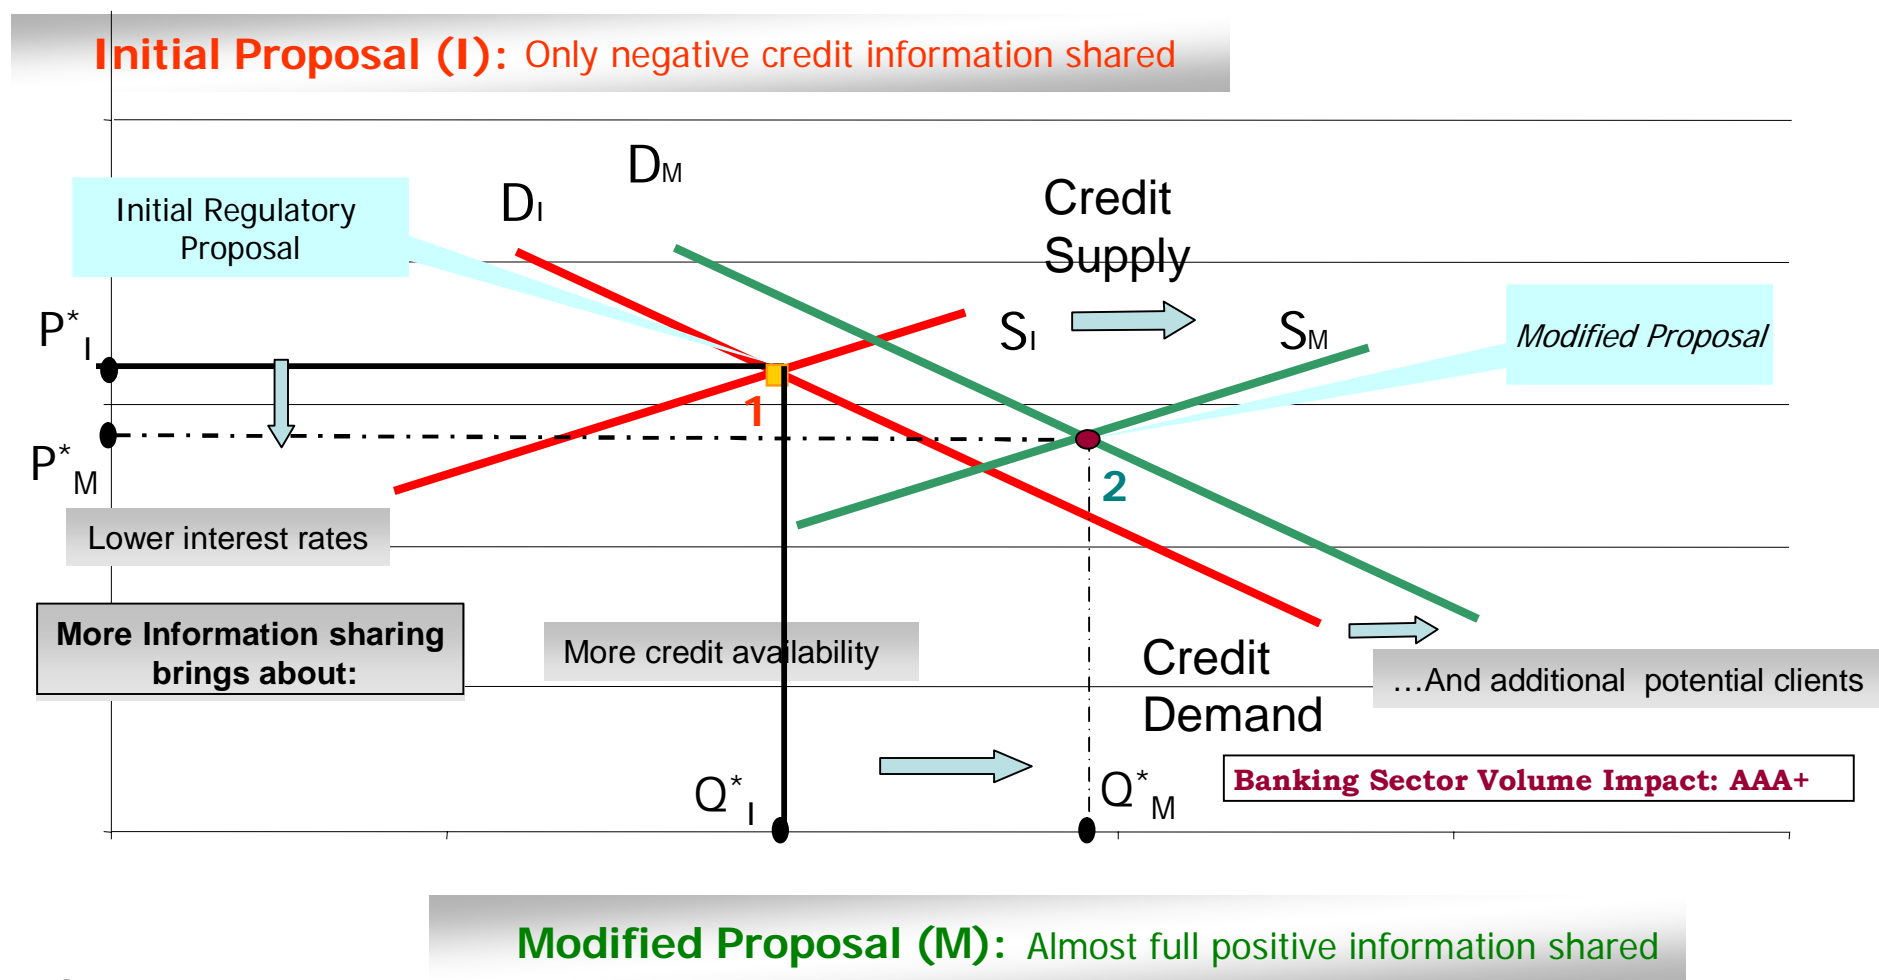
Initial Proposal (I): Only negative credit information shared

Initial Regulatory Proposal

$D_M$

$D_I$

Credit Supply

$S_I$

$S_M$

Modified Proposal

$P^*_I$

1

$P^*_M$

2

Lower interest rates

More Information sharing brings about:

More credit availability

Credit Demand

…And additional potential clients

$Q^*_I$

$Q^*_M$

Banking Sector Volume Impact: AAA+

Modified Proposal (M): Almost full positive information shared